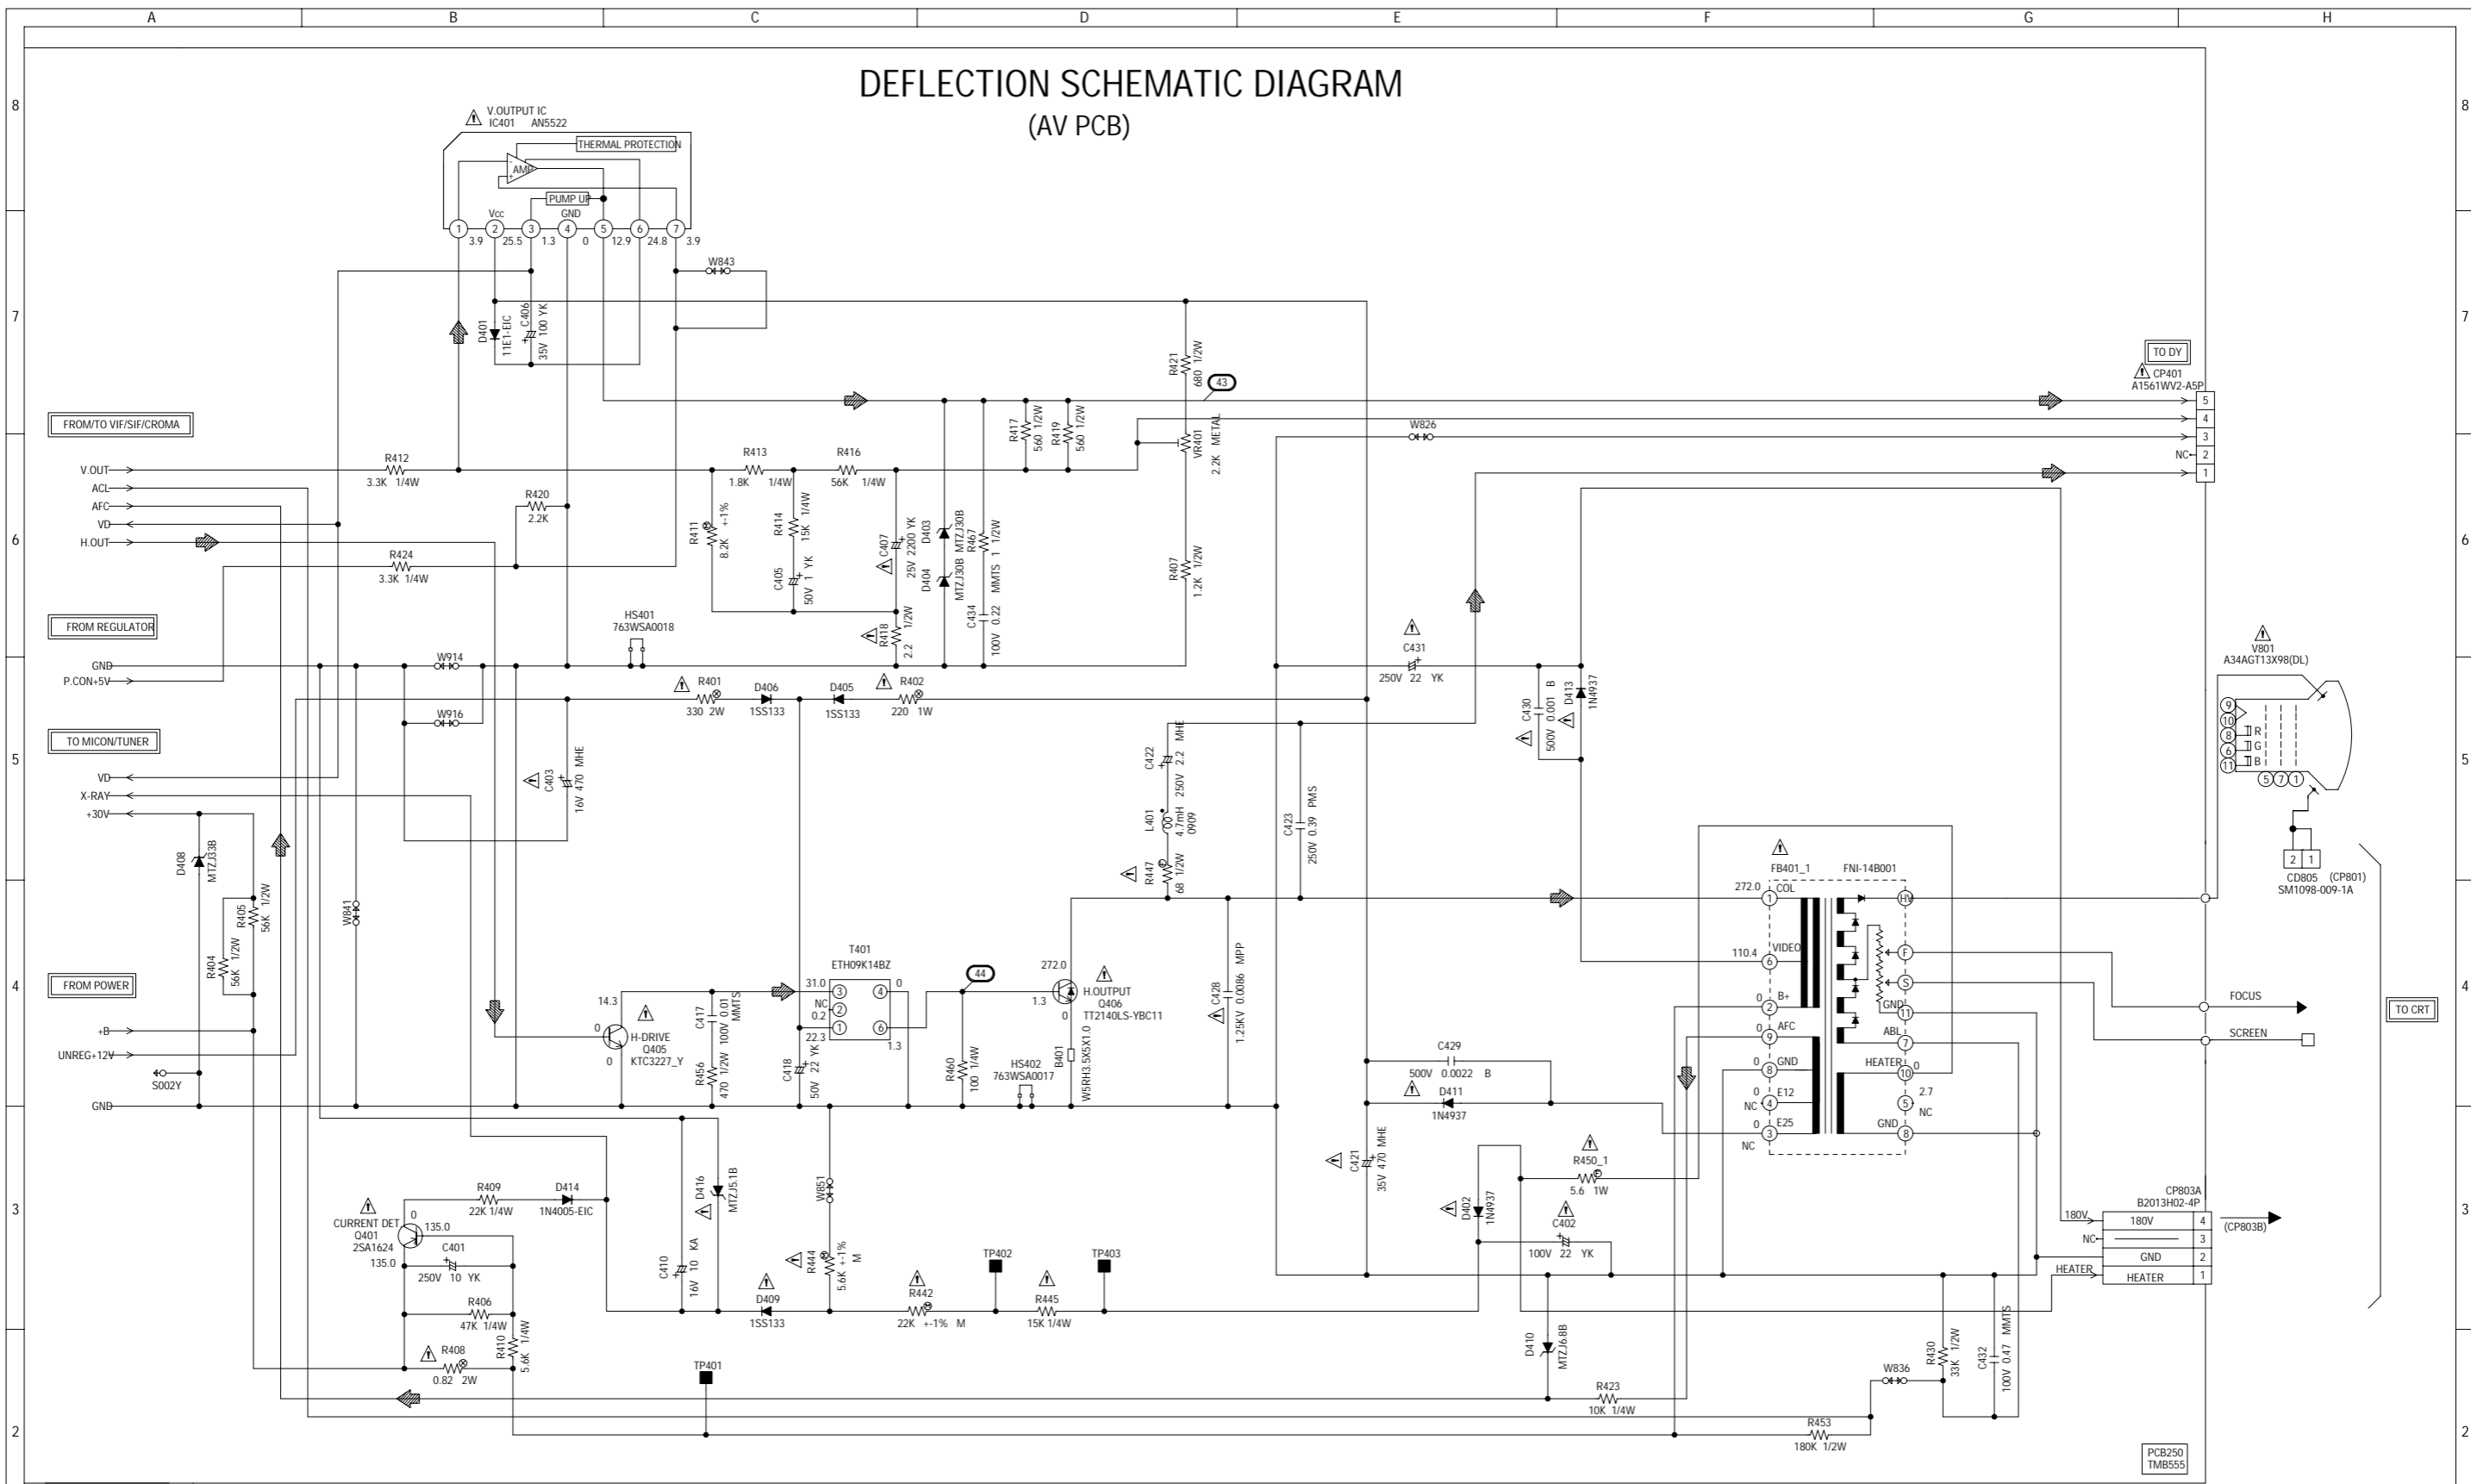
A B C D E F G H

8 7 6 5 4 3 2

DEFLECTION SCHEMATIC DIAGRAM
(AV PCB)

V.OUTPUT IC
IC401 AN5522
THERMAL PROTECTION
AMP
PUMP UP
Vcc GND
1 2 3 4 5 6 7
3.9 25.5 1.3 0 12.9 24.8 3.9

W843
D401 11E1-EIC
C406 35V 100 YK
R421 680 1/2W
43
TO DY
CP401
A1561WV2-A5P
5 4 3 NC 2 1

FROM/TO VIF/SIF/CROMA
V.OUT
ACL
AFC
VD
H.OUT
R412 3.3K 1/4W
R420 2.2K
R424 3.3K 1/4W
R413 1.8K 1/4W
R416 56K 1/4W
R417 560 1/2W
R419 560 1/2W
VR401 2.2K METAL
W826
R411 8.2K +-1%
R414 15K 1/4W
C405 50V 1 YK
C407 25V 2200 YK
D403 MTZJ30B
D404 MTZJ30B
R467 MMTS 1 1/2W
C434 100V 0.22
R418 2.2 1/2W
R407 1.2K 1/2W

FROM REGULATOR
GND
P.CON+5V
HS401 763WSA0018
W914
W916
R401 330 2W
D406 1SS133
D405 1SS133
R402 220 1W
C431 250V 22 YK
C430 500V 0.001 B
D413 1N4937
V801
A34AGT13X98(DL)
9 10 8 6 11 R G B 5 7 1

TO MICON/TUNER
VD
X-RAY
+30V
C403 16V 470 MHE
C422 250V 2.2 MHE
L401 4.7mH 0909
C423 250V 0.39 PMS
R447 68 1/2W
CD805 (CP801)
SM1098-009-1A
2 1

D408 MTZJ33B
R405 56K 1/2W
R404 56K 1/2W
W841
FB401_1 FNI-14B001
272.0 COL 1 HV
110.4 VIDEO 6 F
0 B+ 2 S
0 AFC 9 GND 11
0 GND 8 ABL 7
0 E12 NC 4 HEATER 10 0
0 E25 NC 3 5 NC 2.7
GND 8
FOCUS
SCREEN
TO CRT

FROM POWER
+B
UNREG+12V
S002Y
GND
14.3
0
H-DRIVE Q405 KTC3227_Y
0
C417 100V 0.01 MMTS
R456 470 1/2W
C418 50V 22 YK
T401 ETH09K14BZ
31.0 3 4 0
NC 2
0.2
22.3 1 6
1.3
44
272.0
1.3
H.OUTPUT Q406 TT2140LS-YBC11
0
B401 W5RH3.5X5X1.0
R460 100 1/4W
HS402 763WSA0017
C428 1.25KV 0.0086 MPP
C429 500V 0.0022 B
D411 1N4937
C421 35V 470 MHE
R450_1 5.6 1W
D402 1N4937
C402 100V 22 YK
CP803A B2013H02-4P
180V 180V 4
NC 3
GND 2
HEATER HEATER 1
(CP803B)

CURRENT DET Q401 2SA1624
0 135.0 135.0
R409 22K 1/4W
D414 1N4005-EIC
C401 250V 10 YK
R406 47K 1/4W
R410 5.6K 1/4W
R408 0.82 2W
D416 MTZJ5.1B
C410 16V 10 KA
W851
R444 5.6K +-1% M
D409 1SS133
R442 22K +-1% M
TP402
TP403
R445 15K 1/4W
TP401
D410 MTZJ6.8B
R423 10K 1/4W
W836
R430 33K 1/2W
C432 100V 0.47 MMTS
R453 180K 1/2W
PCB250 TMB555